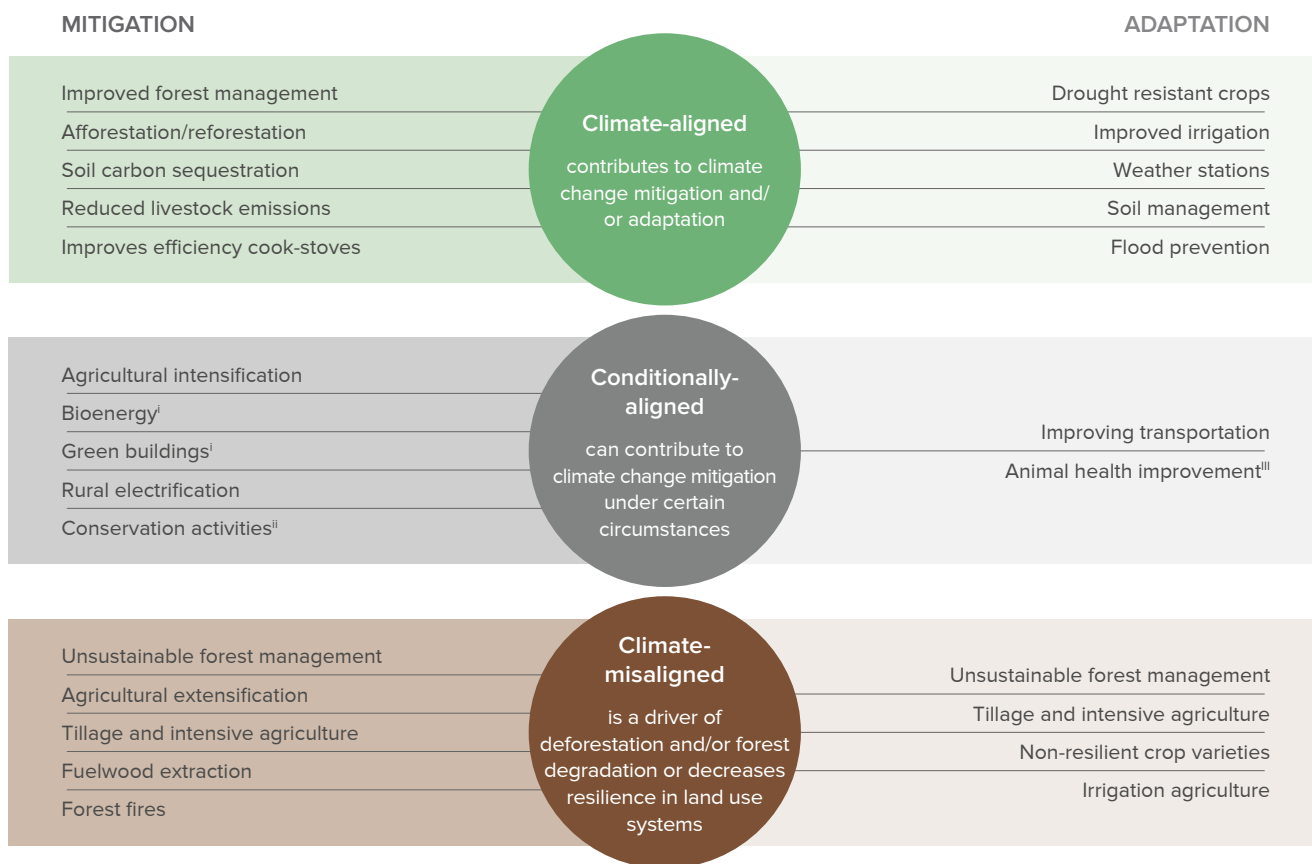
MITIGATION

ADAPTATION

Improved forest management
Afforestation/reforestation
Soil carbon sequestration
Reduced livestock emissions
Improves efficiency cook-stoves

Climate-aligned

contributes to climate change mitigation and/ or adaptation

Drought resistant crops
Improved irrigation
Weather stations
Soil management
Flood prevention

Agricultural intensification
Bioenergy$^{i}$
Green buildings$^{i}$
Rural electrification
Conservation activities$^{ii}$

Conditionally-aligned

can contribute to climate change mitigation under certain circumstances

Improving transportation
Animal health improvement$^{iii}$

Unsustainable forest management
Agricultural extensification
Tillage and intensive agriculture
Fuelwood extraction
Forest fires

Climate-misaligned

is a driver of deforestation and/or forest degradation or decreases resilience in land use systems

Unsustainable forest management
Tillage and intensive agriculture
Non-resilient crop varieties
Irrigation agriculture